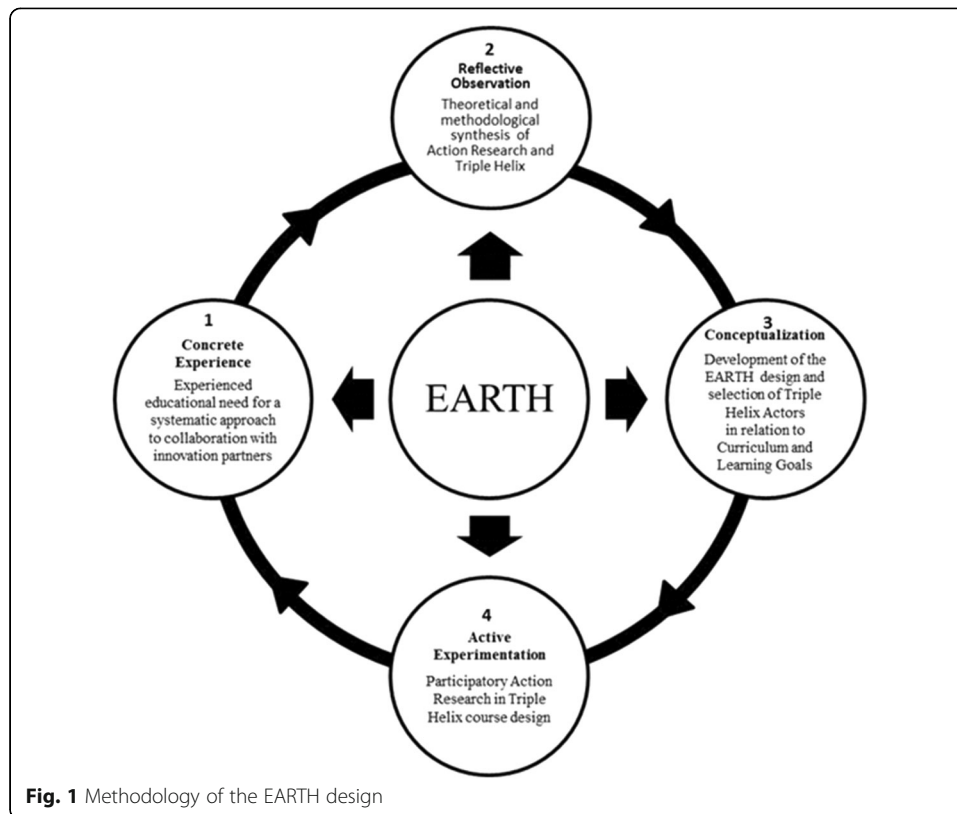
2
Reflective Observation
Theoretical and methodological synthesis of Action Research and Triple Helix

1
Concrete Experience
Experienced educational need for a systematic approach to collaboration with innovation partners

EARTH

3
Conceptualization
Development of the EARTH design and selection of Triple Helix Actors in relation to Curriculum and Learning Goals

4
Active Experimentation
Participatory Action Research in Triple Helix course design

Fig. 1 Methodology of the EARTH design